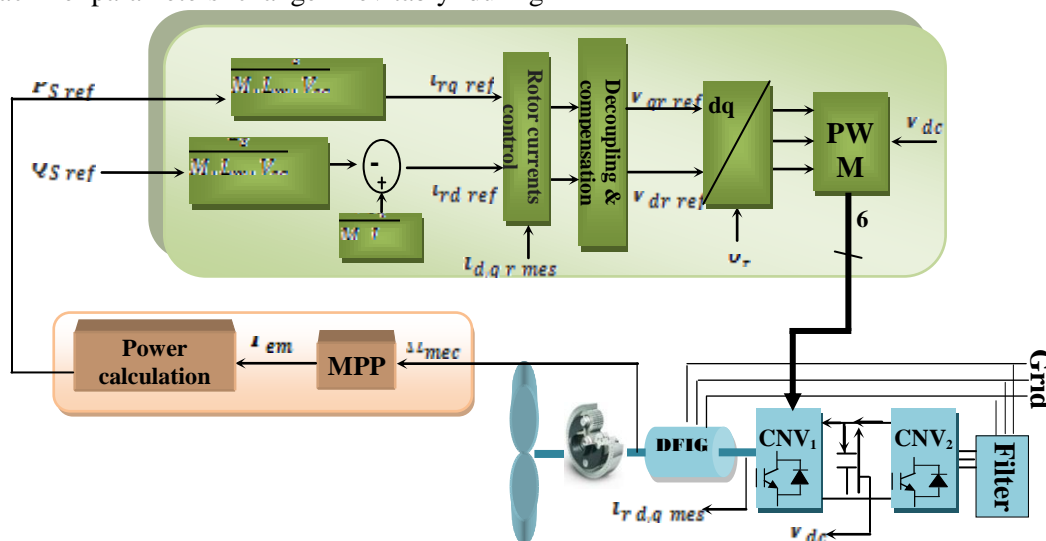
$P_{S\ ref}$

$M_{sr}L_{s}V_{s}$

$i_{rq\ ref}$

Rotor currents control

Decoupling & compensation

$v_{qr\ ref}$

dq

PWM

$v_{dc}$

$Q_{S\ ref}$

$M_{sr}L_{s}V_{s}$

-

+

$i_{rd\ ref}$

$v_{dr\ ref}$

$M_{sr}$

$i_{d,q\ r\ mes}$

$\theta_{r}$

6

Power calculation

$T_{em}$

MPP

$\Omega_{mec}$

Grid

DFIG

CNV₁

CNV₂

Filter

$i_{r\ d,q\ mes}$

$v_{dc}$